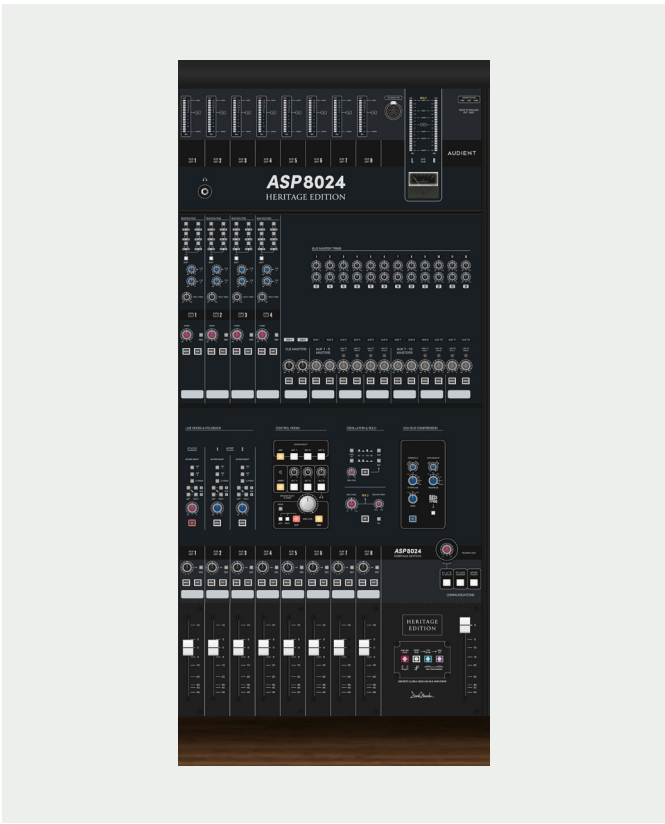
AUDIENT

ASP8024
HERITAGE EDITION

1 2 3 4 5 6 7 8

1 2 3 4

CUE MASTERS

AUX 1 - 8 MASTERS

AUX 9 - 16 MASTERS

LIVE ROOM & FOLDBACK

CONTROL ROOM

OSCILLATOR & TB

MIX BUS COMPRESSOR

ASP8024
HERITAGE EDITION

HERITAGE
EDITION